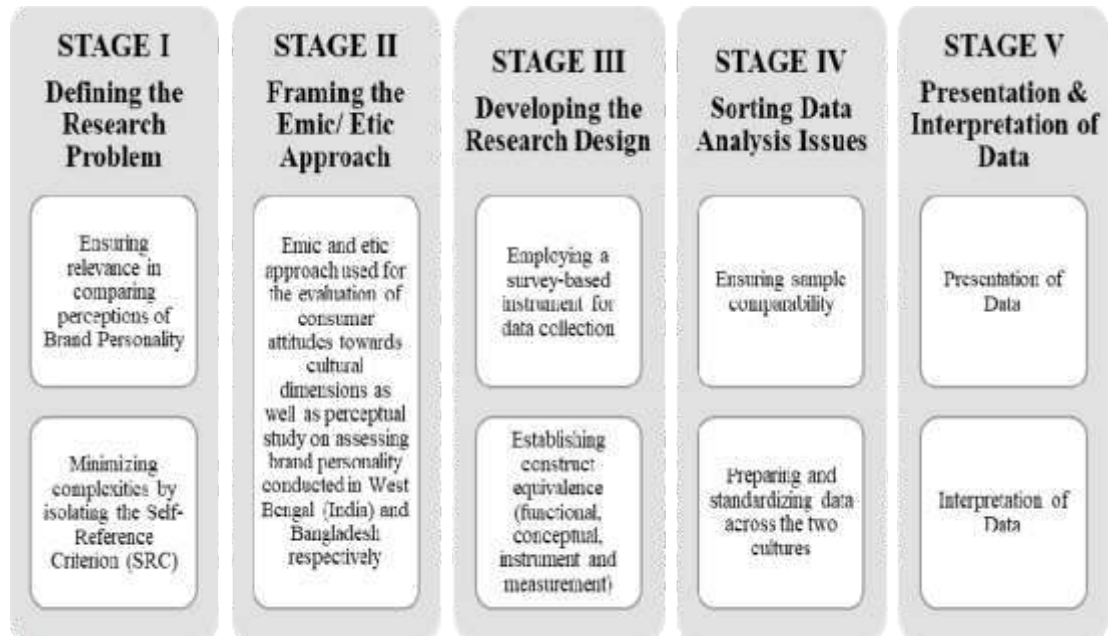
STAGE I
Defining the Research Problem

Ensuring relevance in comparing perceptions of Brand Personality

Minimizing complexities by isolating the Self-Reference Criterion (SRC)

STAGE II
Framing the Emic/ Etic Approach

Emic and etic approach used for the evaluation of consumer attitudes towards cultural dimensions as well as perceptual study on assessing brand personality conducted in West Bengal (India) and Bangladesh respectively

STAGE III
Developing the Research Design

Employing a survey-based instrument for data collection

Establishing construct equivalence (functional, conceptual, instrument and measurement)

STAGE IV
Sorting Data Analysis Issues

Ensuring sample comparability

Preparing and standardizing data across the two cultures

STAGE V
Presentation & Interpretation of Data

Presentation of Data

Interpretation of Data